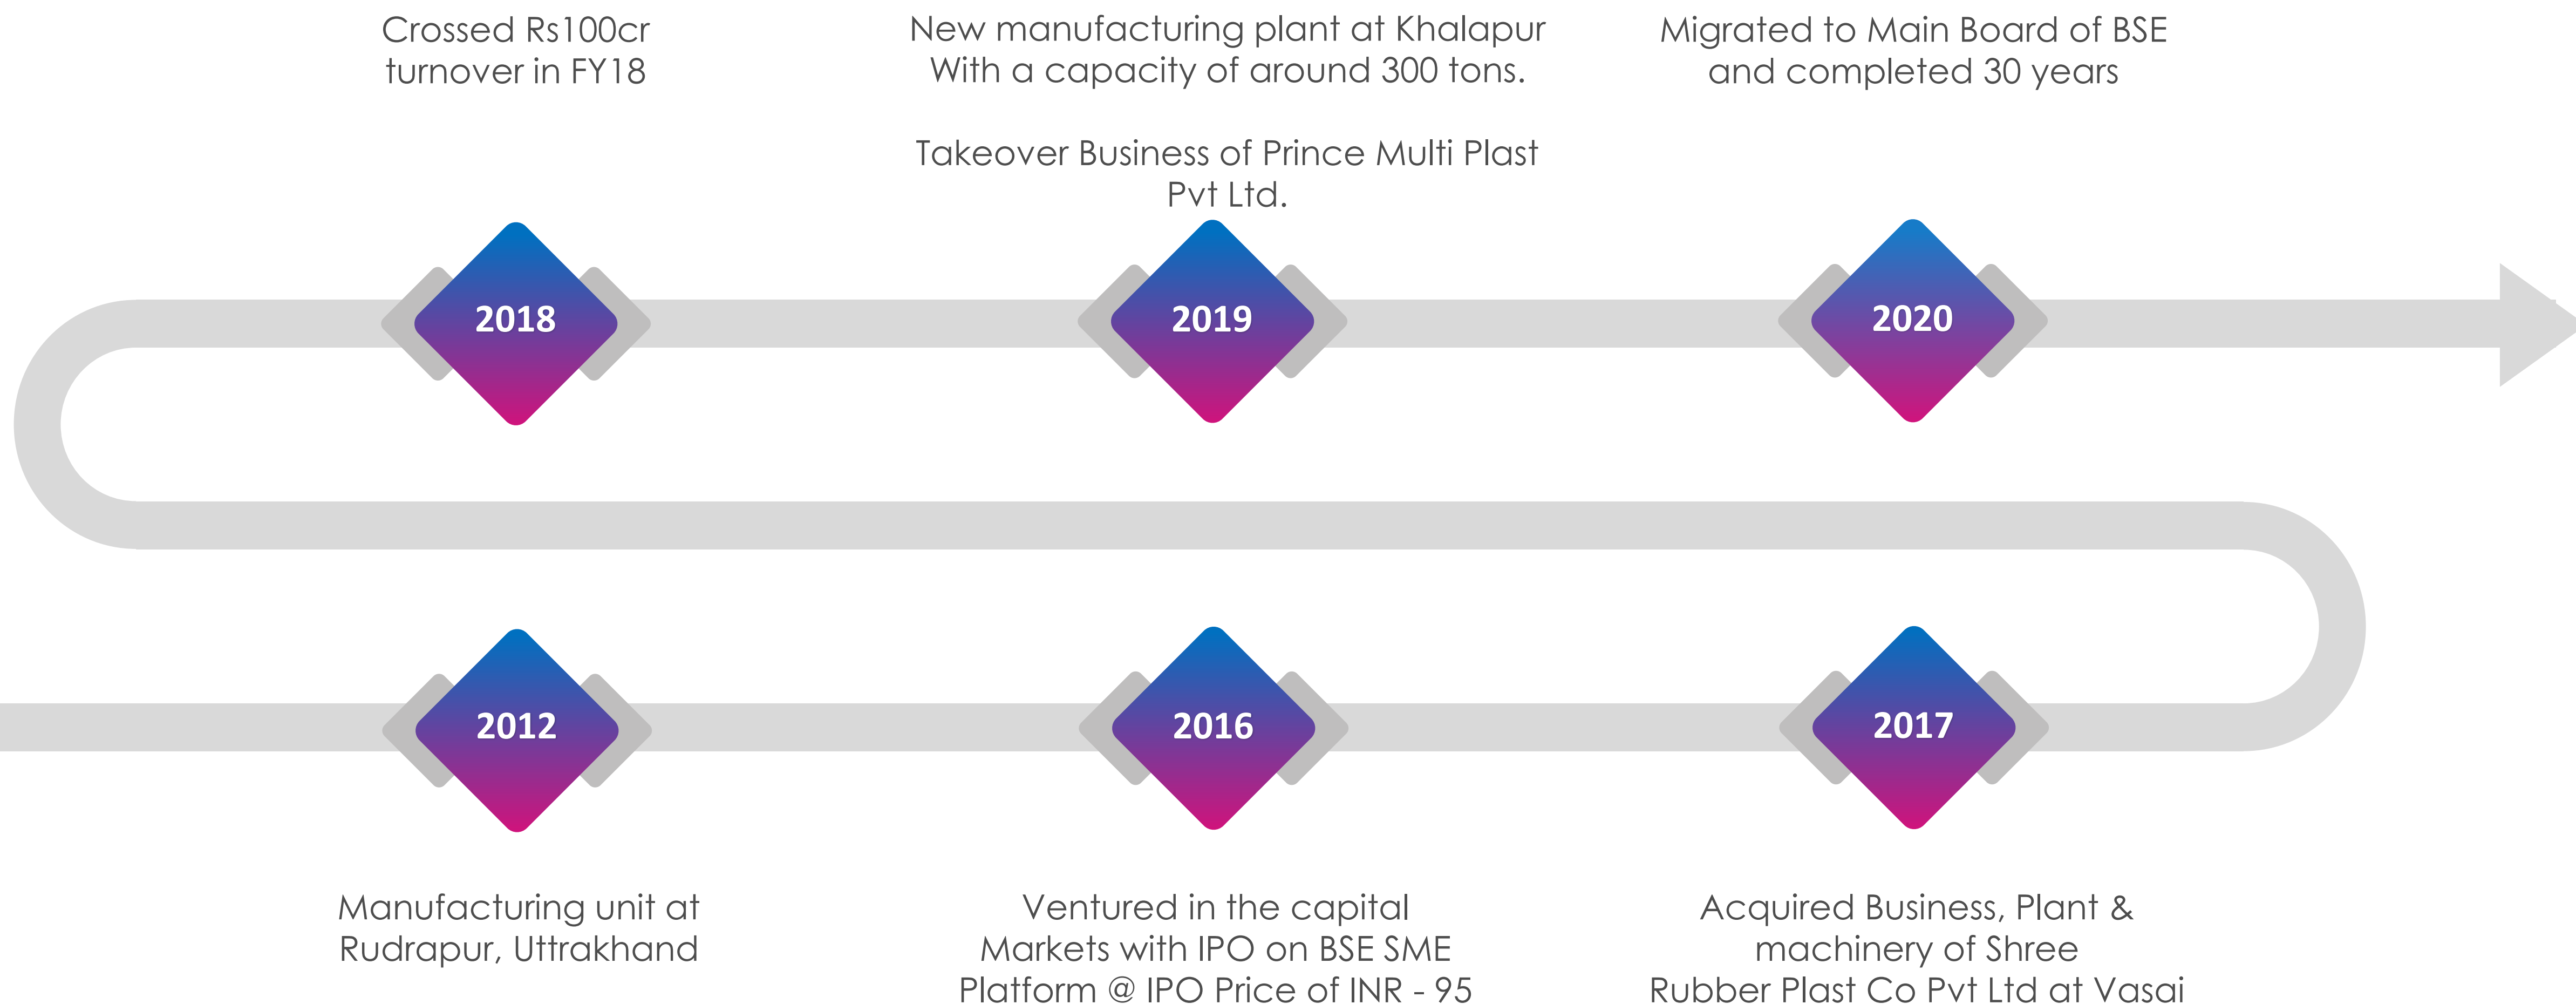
Crossed Rs100cr turnover in FY18

New manufacturing plant at Khalapur With a capacity of around 300 tons.

Takeover Business of Prince Multi Plast Pvt Ltd.

Migrated to Main Board of BSE and completed 30 years

2018

2019

2020

2012

2016

2017

Manufacturing unit at Rudrapur, Uttrakhand

Ventured in the capital Markets with IPO on BSE SME Platform @ IPO Price of INR - 95

Acquired Business, Plant & machinery of Shree Rubber Plast Co Pvt Ltd at Vasai